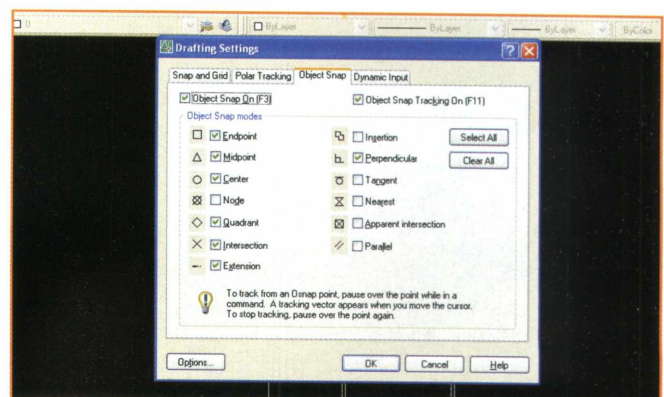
0 ByLayer ByLayer ByLayer ByColor

Drafting Settings

Snap and Grid | Polar Tracking | Object Snap | Dynamic Input

Object Snap On (F3)
Object Snap Tracking On (F11)

Object Snap modes

Endpoint
Midpoint
Center
Node
Quadrant
Intersection
Extension
Insertion
Perpendicular
Tangent
Nearest
Apparent intersection
Parallel

Select All
Clear All

To track from an Osnap point, pause over the point while in a command. A tracking vector appears when you move the cursor. To stop tracking, pause over the point again.

Options...
OK
Cancel
Help